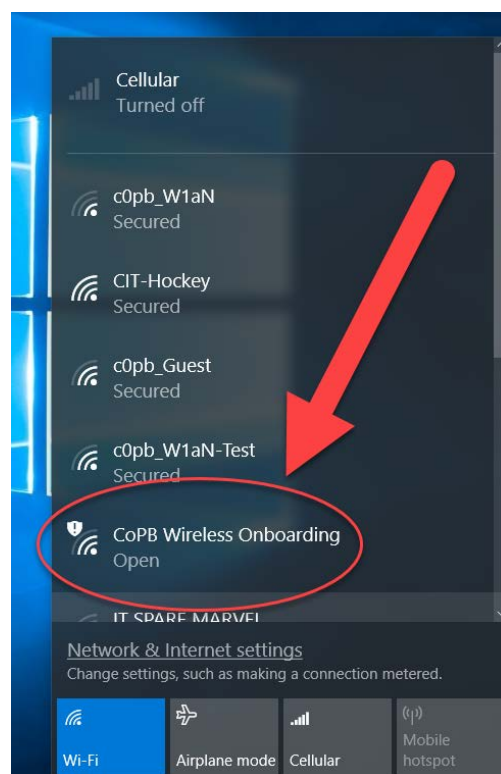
Cellular
Turned off

c0pb_W1aN
Secured

CIT-Hockey
Secured

c0pb_Guest
Secured

c0pb_W1aN-Test
Secured

CoPB Wireless Onboarding
Open

IT SPARE MARVEL

Network & Internet settings
Change settings, such as making a connection metered.

Wi-Fi
Airplane mode
Cellular
Mobile hotspot